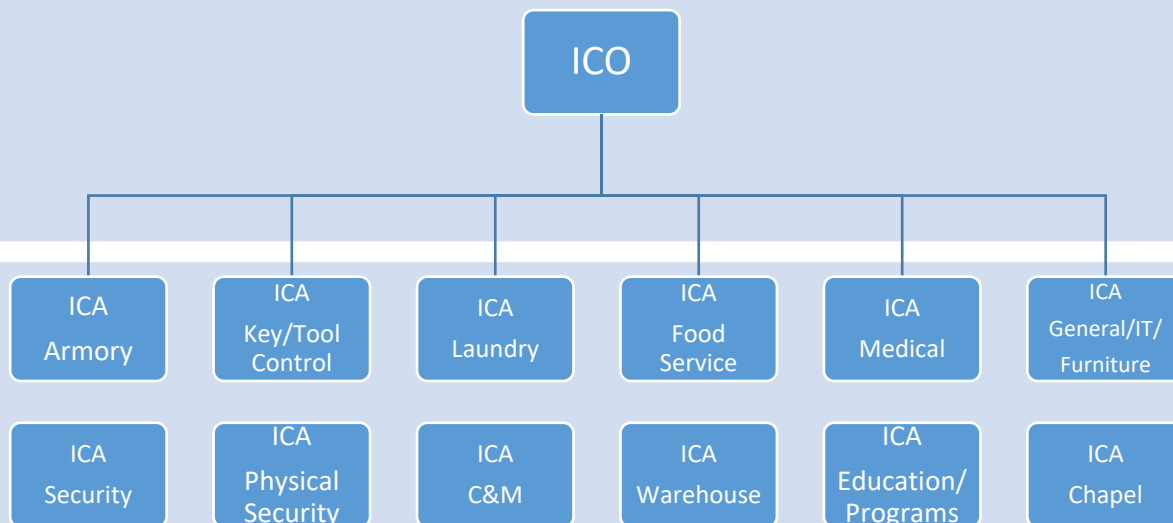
ICO

ICA Armory

ICA Key/Tool Control

ICA Laundry

ICA Food Service

ICA Medical

ICA General/IT/ Furniture

ICA Security

ICA Physical Security

ICA C&M

ICA Warehouse

ICA Education/ Programs

ICA Chapel